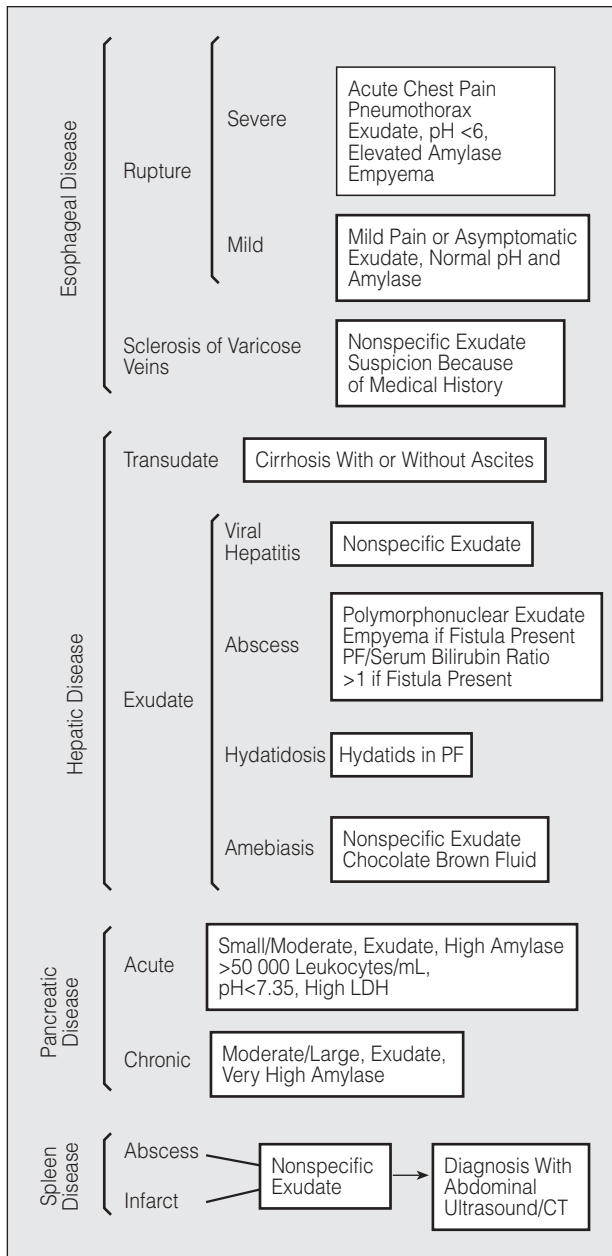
Esophageal Disease

Rupture

Severe

Acute Chest Pain
Pneumothorax
Exudate, pH <6,
Elevated Amylase
Empyema

Mild

Mild Pain or Asymptomatic
Exudate, Normal pH and Amylase

Sclerosis of Varicose Veins

Nonspecific Exudate
Suspicion Because of Medical History

Hepatic Disease

Transudate

Cirrhosis With or Without Ascites

Exudate

Viral Hepatitis

Nonspecific Exudate

Abscess

Polymorphonuclear Exudate
Empyema if Fistula Present
PF/Serum Bilirubin Ratio >1 if Fistula Present

Hydatidosis

Hydatids in PF

Amebiasis

Nonspecific Exudate
Chocolate Brown Fluid

Pancreatic Disease

Acute

Small/Moderate, Exudate, High Amylase
>50 000 Leukocytes/mL,
pH<7.35, High LDH

Chronic

Moderate/Large, Exudate,
Very High Amylase

Spleen Disease

Abscess

Infarct

Nonspecific Exudate

Diagnosis With Abdominal Ultrasound/CT